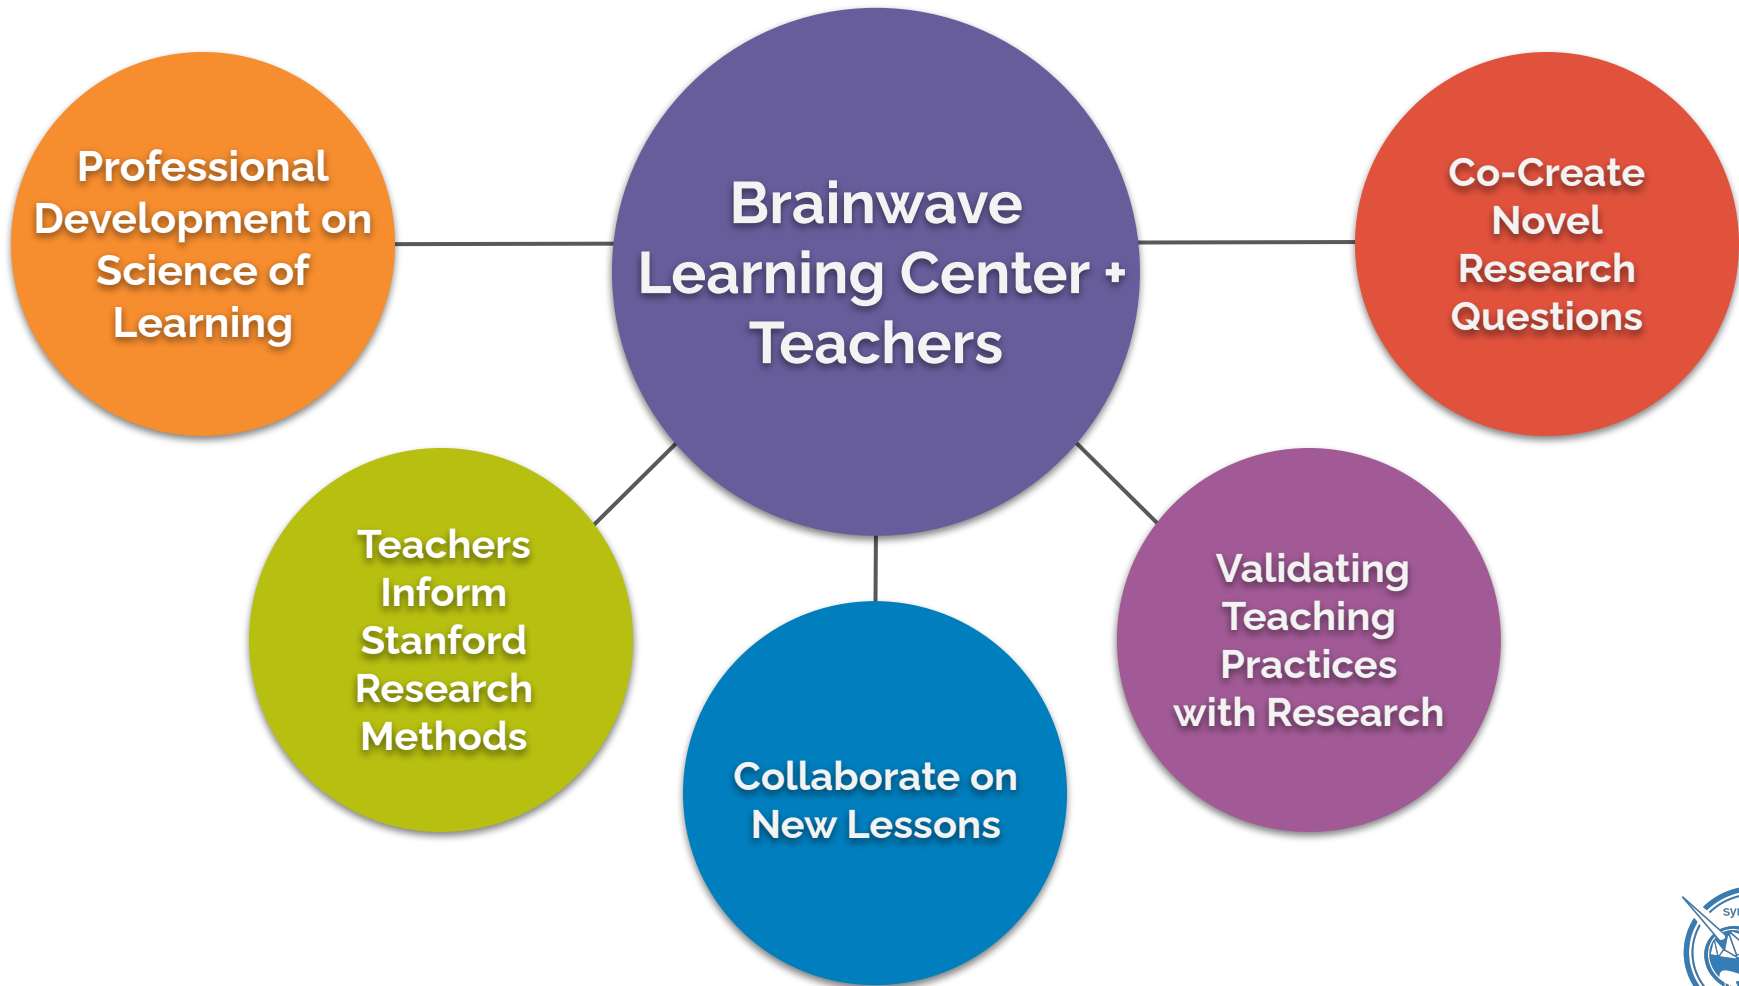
Brainwave Learning Center + Teachers

Professional Development on Science of Learning

Co-Create Novel Research Questions

Teachers Inform Stanford Research Methods

Collaborate on New Lessons

Validating Teaching Practices with Research

sy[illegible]